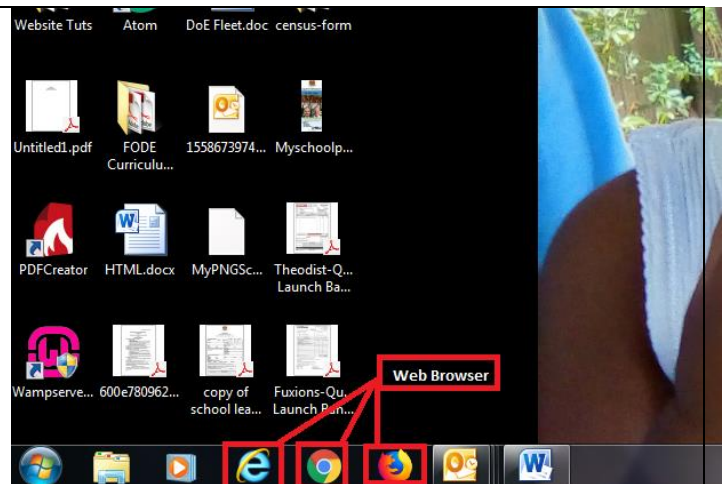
Website Tuts Atom DoE Fleet.doc census-form

Untitled1.pdf FODE Curriculu... 1558673974... Myschoolp...

PDFCreator HTML.docx MyPNGSc... Theodist-Q... Launch Ba...

Wampserve... 600e780962... copy of school lea... Fuxions-Qu... Launch Ba...

Web Browser